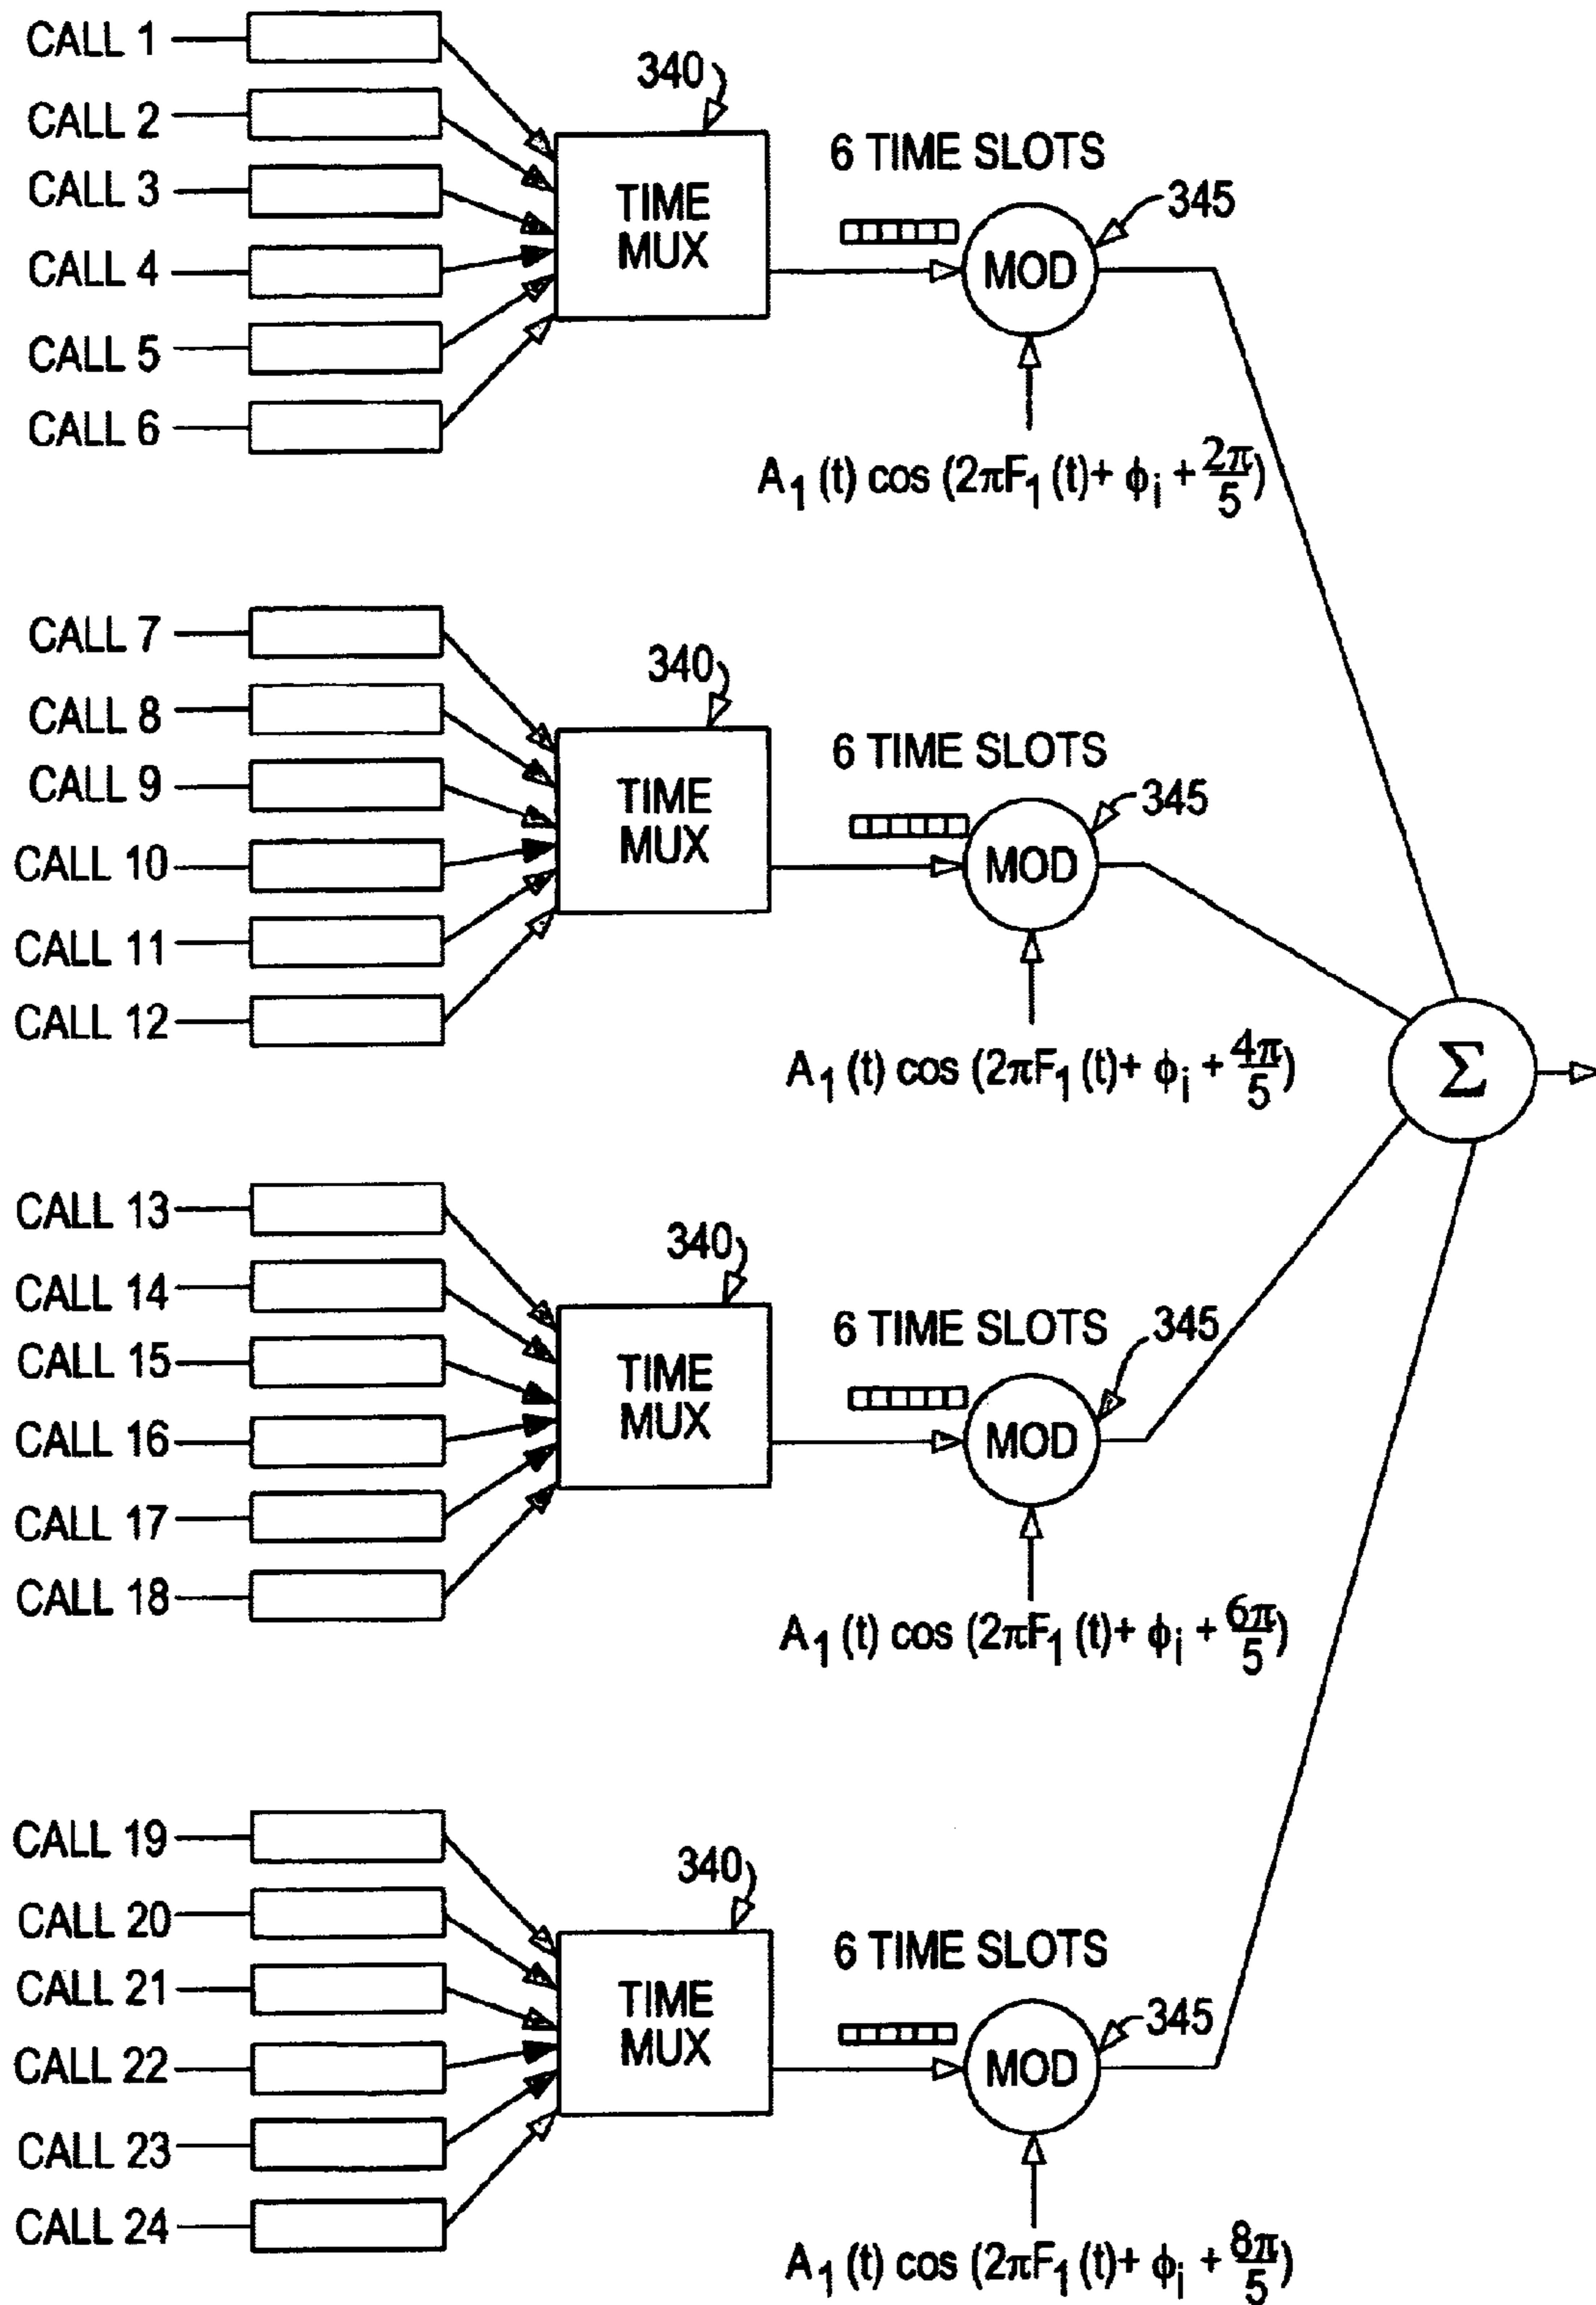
CALL 1
CALL 2
CALL 3
CALL 4
CALL 5
CALL 6
340
TIME MUX
6 TIME SLOTS
345
MOD
$A_1 (t) \cos (2\pi F_1 (t) + \phi_i + \frac{2\pi}{5})$

CALL 7
CALL 8
CALL 9
CALL 10
CALL 11
CALL 12
340
TIME MUX
6 TIME SLOTS
345
MOD
$A_1 (t) \cos (2\pi F_1 (t) + \phi_i + \frac{4\pi}{5})$

$\Sigma$

CALL 13
CALL 14
CALL 15
CALL 16
CALL 17
CALL 18
340
TIME MUX
6 TIME SLOTS
345
MOD
$A_1 (t) \cos (2\pi F_1 (t) + \phi_i + \frac{6\pi}{5})$

CALL 19
CALL 20
CALL 21
CALL 22
CALL 23
CALL 24
340
TIME MUX
6 TIME SLOTS
345
MOD
$A_1 (t) \cos (2\pi F_1 (t) + \phi_i + \frac{8\pi}{5})$